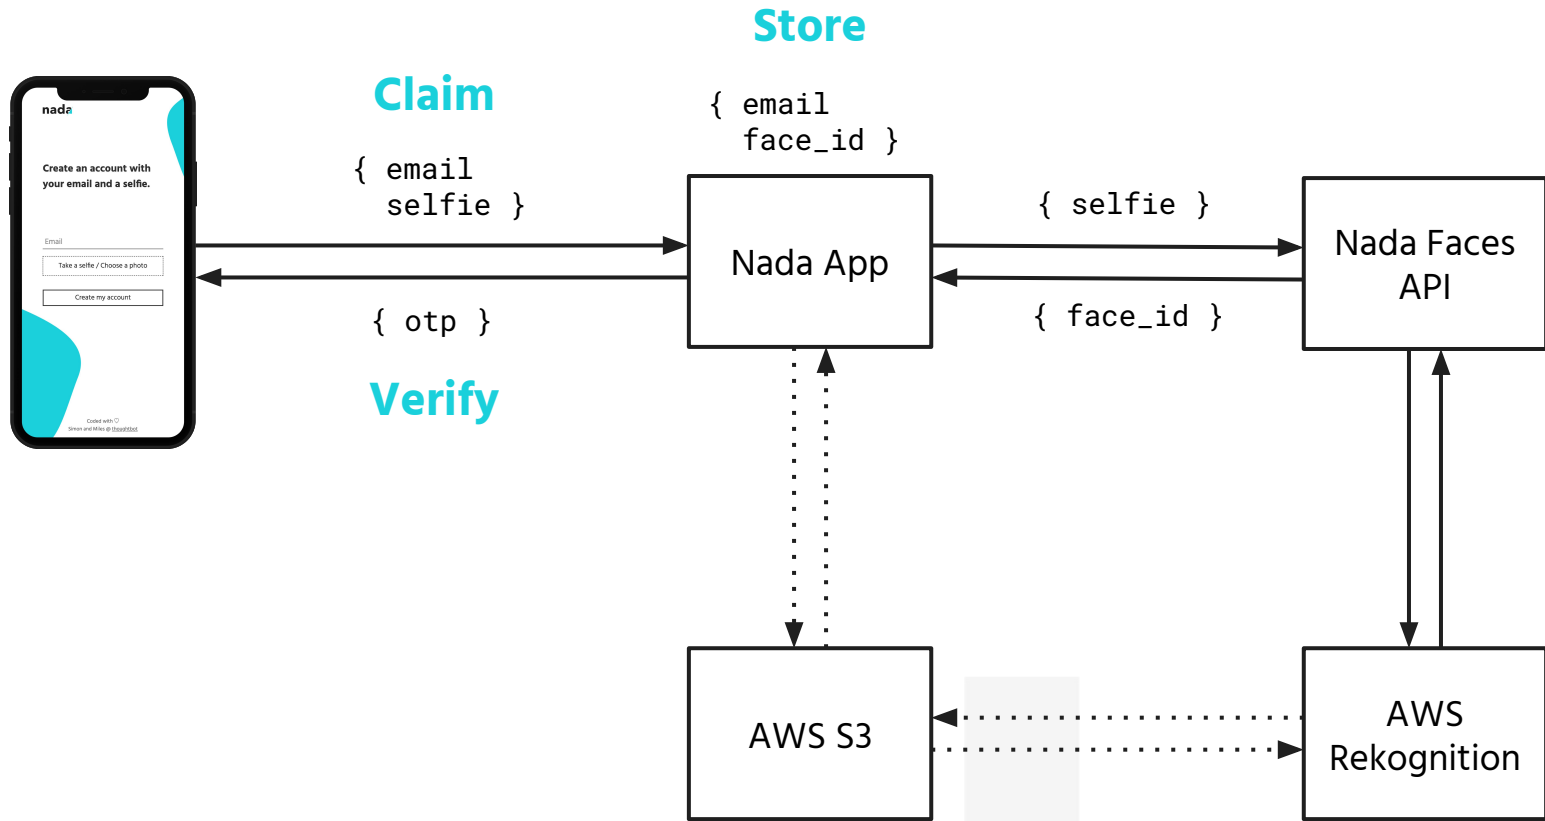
Store

nada

Create an account with your email and a selfie.

Email

Take a selfie / Choose a photo

Create my account

Coded with ♡
Simon and Miles @ thoughtbot

Claim

{ email
selfie }

{ otp }

Verify

{ email
face_id }

Nada App

{ selfie }

{ face_id }

Nada Faces API

AWS S3

AWS Rekognition